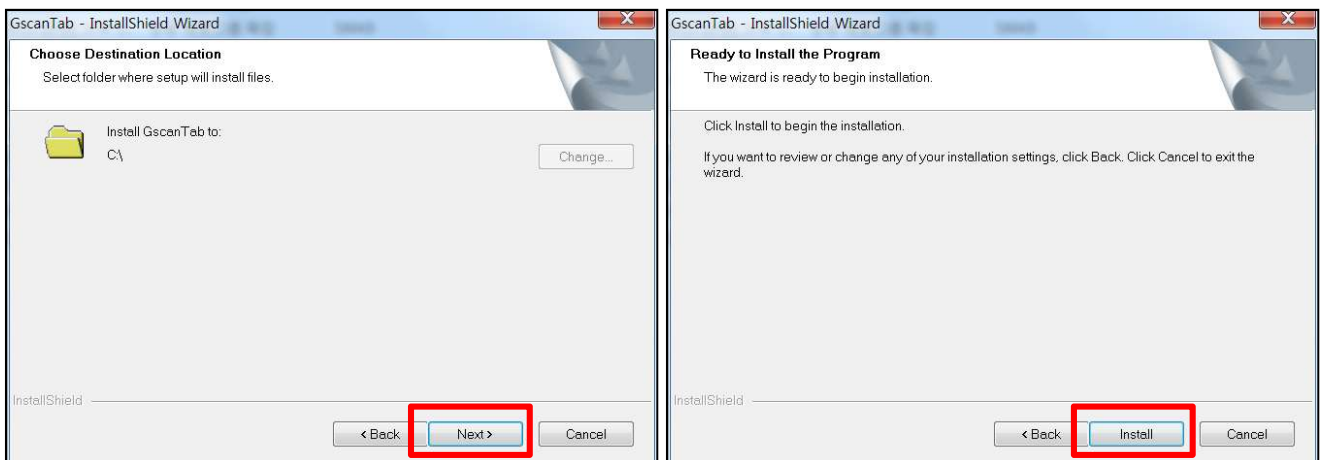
GscanTab - InstallShield Wizard

Choose Destination Location

Select folder where setup will install files.

Install GscanTab to:

C:\

Change...

InstallShield

< Back

Next >

Cancel

GscanTab - InstallShield Wizard

Ready to Install the Program

The wizard is ready to begin installation.

Click Install to begin the installation.

If you want to review or change any of your installation settings, click Back. Click Cancel to exit the wizard.

InstallShield

< Back

Install

Cancel